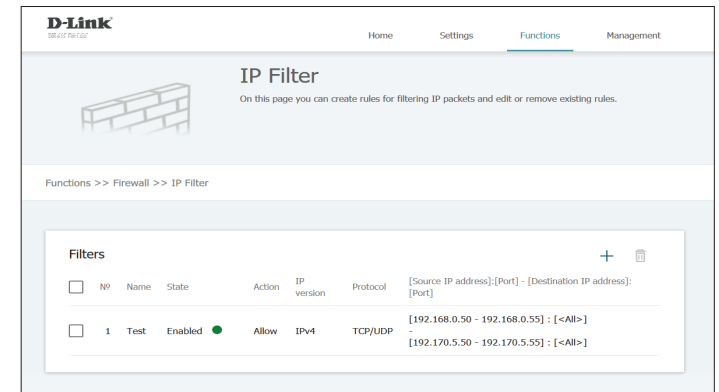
D-Link
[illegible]

Home Settings Functions Management

IP Filter
On this page you can create rules for filtering IP packets and edit or remove existing rules.

Functions >> Firewall >> IP Filter

Filters

| | № | Name | State | Action | IP version | Protocol | [Source IP address]:[Port] - [Destination IP address]:[Port] |
|---|---|---|---|---|---|---|---|
| | 1 | Test | Enabled | Allow | IPv4 | TCP/UDP | [192.168.0.50 - 192.168.0.55] : [<All>] - [192.170.5.50 - 192.170.5.55] : [<All>] |